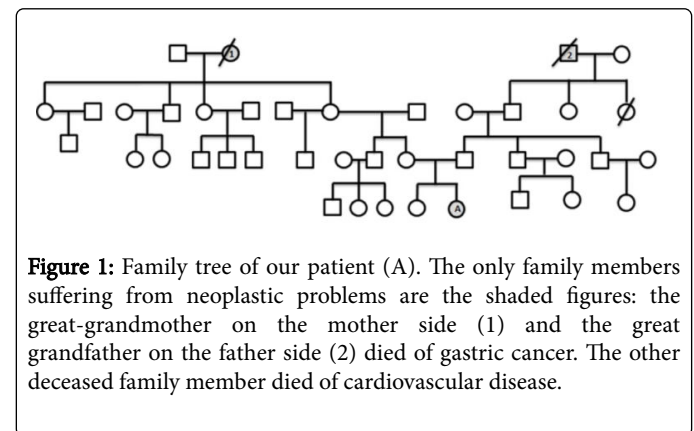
1

2

A

Figure 1: Family tree of our patient (A). The only family members suffering from neoplastic problems are the shaded figures: the great-grandmother on the mother side (1) and the great grandfather on the father side (2) died of gastric cancer. The other deceased family member died of cardiovascular disease.